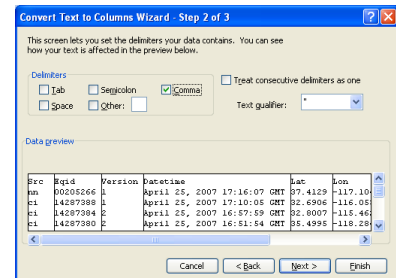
Convert Text to Columns Wizard - Step 2 of 3

This screen lets you set the delimiters your data contains. You can see how your text is affected in the preview below.

Delimiters
Tab
Semicolon
Comma
Space
Other:

Treat consecutive delimiters as one

Text qualifier: "

Data preview

| Src | Eqid | Version | Datetime | Lat | Lon |
|---|---|---|---|---|---|
| nn | 00205266 | 1 | April 25, 2007 17:16:07 GMT | 37.4129 | -117.10 |
| ci | 14287388 | 1 | April 25, 2007 17:10:05 GMT | 32.6906 | -116.05 |
| ci | 14287384 | 2 | April 25, 2007 16:57:59 GMT | 32.8007 | -115.46 |
| ci | 14287380 | 2 | April 25, 2007 16:51:54 GMT | 35.4995 | -118.28 |

Cancel
< Back
Next >
Finish